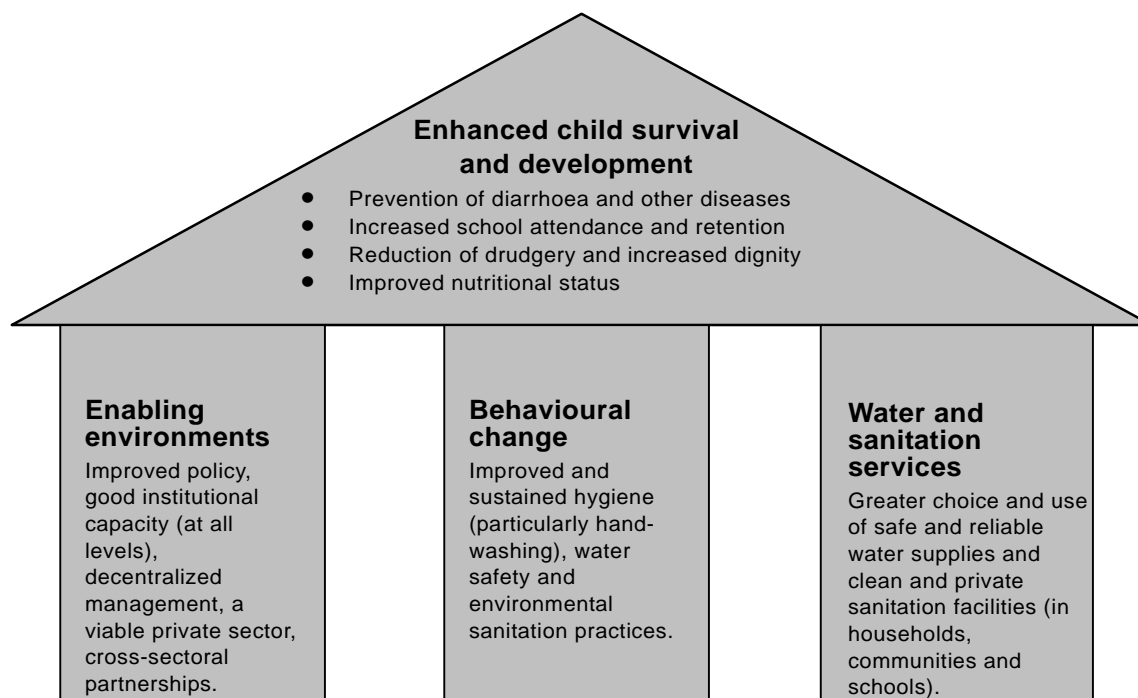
Enhanced child survival and development

- Prevention of diarrhoea and other diseases
- Increased school attendance and retention
- Reduction of drudgery and increased dignity
- Improved nutritional status

Enabling environments

Improved policy, good institutional capacity (at all levels), decentralized management, a viable private sector, cross-sectoral partnerships.

Behavioural change

Improved and sustained hygiene (particularly handwashing), water safety and environmental sanitation practices.

Water and sanitation services

Greater choice and use of safe and reliable water supplies and clean and private sanitation facilities (in households, communities and schools).